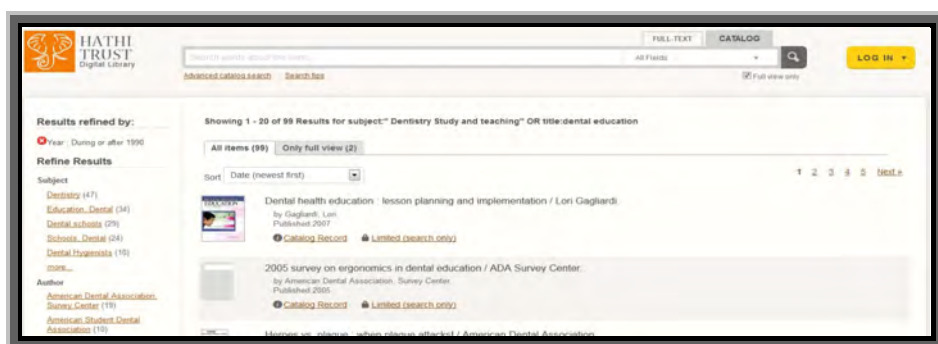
HATHI TRUST Digital Library

FULL-TEXT CATALOG

Search words about the item

All Fields

LOG IN

Advanced catalog search Search tips

Full view only

Results refined by:

Year : During or after 1990

Refine Results

Subject

Dentistry (47)

Education, Dental (34)

Dental schools (29)

Schools, Dental (24)

Dental Hygienists (10)

more...

Author

American Dental Association. Survey Center (19)

American Student Dental Association (10)

Showing 1 - 20 of 99 Results for subject:" Dentistry Study and teaching" OR title:dental education

All items (99) Only full view (2)

Sort Date (newest first)

1 2 3 4 5 Next »

Dental health education : lesson planning and implementation / Lori Gagliardi.

by Gagliardi, Lori.

Published 2007

Catalog Record Limited (search only)

2005 survey on ergonomics in dental education / ADA Survey Center.

by American Dental Association. Survey Center.

Published 2005

Catalog Record Limited (search only)

Heroes vs. plaque : when plaque attacks! / American Dental Association.